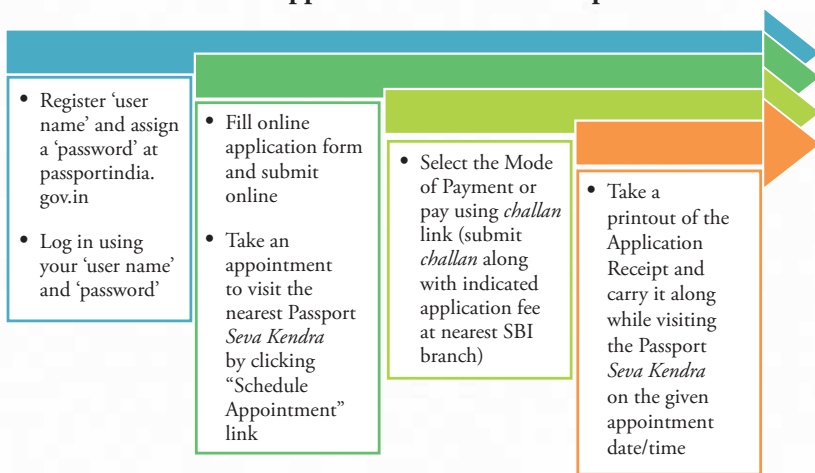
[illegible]

• Register 'user name' and assign a 'password' at passportindia. gov.in

• Log in using your 'user name' and 'password'

• Fill online application form and submit online

• Take an appointment to visit the nearest Passport *Seva Kendra* by clicking "Schedule Appointment" link

• Select the Mode of Payment or pay using *challan* link (submit *challan* along with indicated application fee at nearest SBI branch)

• Take a printout of the Application Receipt and carry it along while visiting the Passport *Seva Kendra* on the given appointment date/time